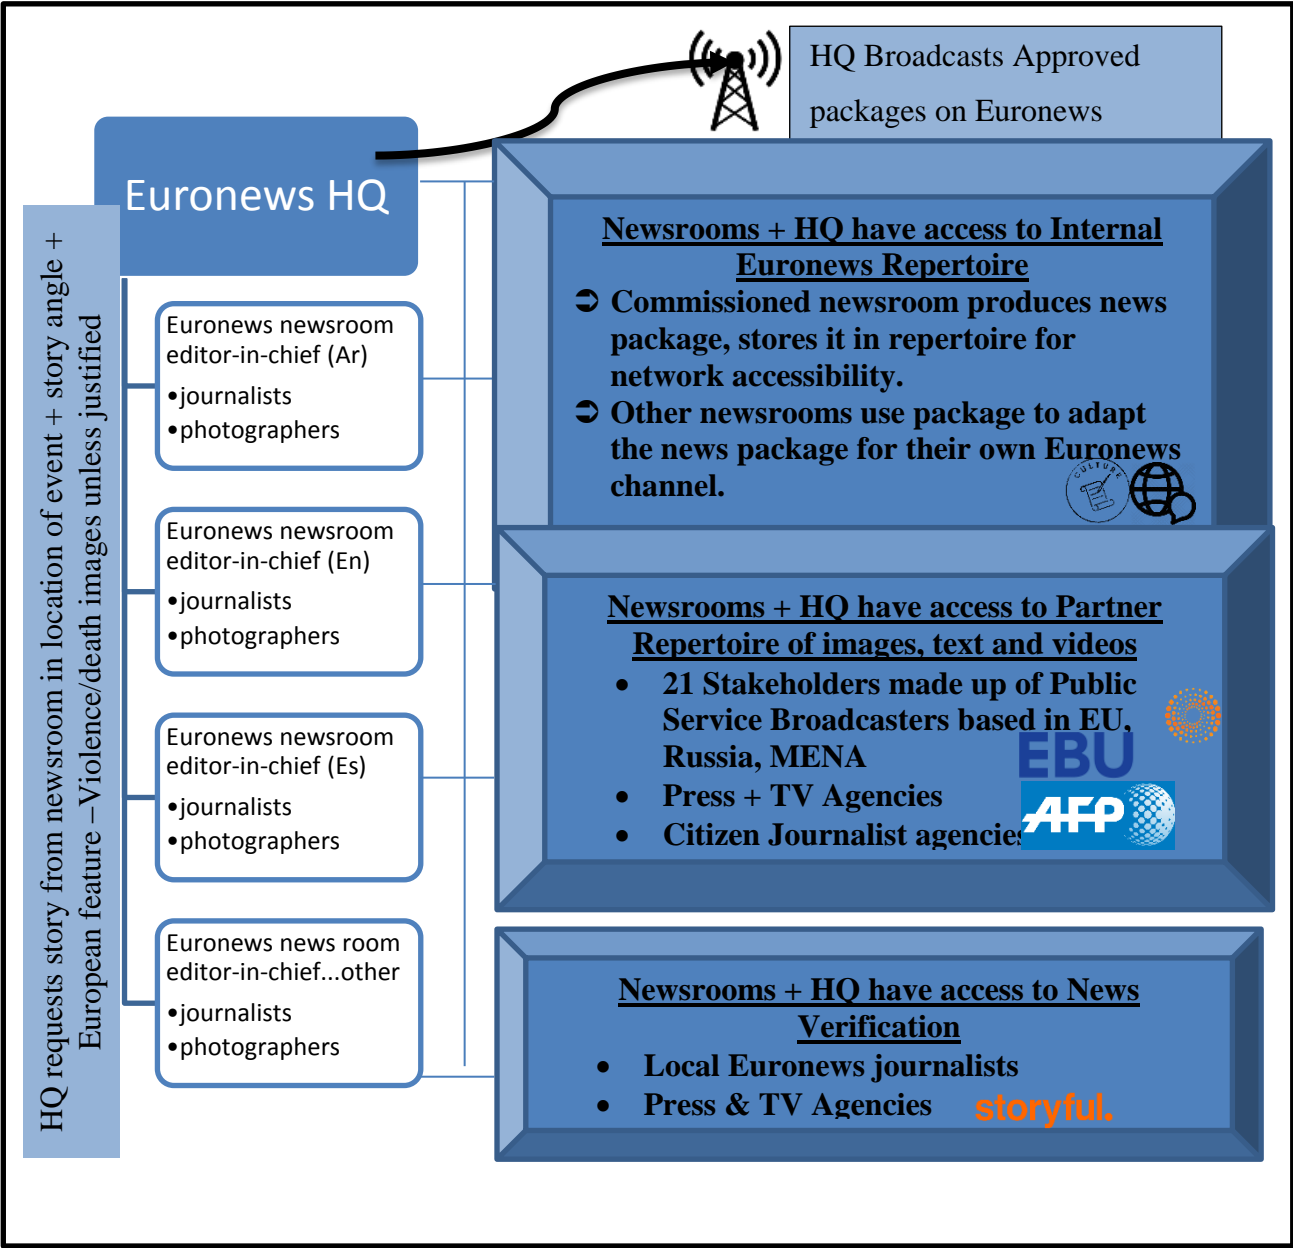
HQ Broadcasts Approved packages on Euronews

Euronews HQ

HQ requests story from newsroom in location of event + story angle + European feature –Violence/death images unless justified

Euronews newsroom editor-in-chief (Ar)
•journalists
•photographers

Euronews newsroom editor-in-chief (En)
•journalists
•photographers

Euronews newsroom editor-in-chief (Es)
•journalists
•photographers

Euronews news room editor-in-chief...other
•journalists
•photographers

Newsrooms + HQ have access to Internal Euronews Repertoire
➲ Commissioned newsroom produces news package, stores it in repertoire for network accessibility.
➲ Other newsrooms use package to adapt the news package for their own Euronews channel.

CULTURE

Newsrooms + HQ have access to Partner Repertoire of images, text and videos
• 21 Stakeholders made up of Public Service Broadcasters based in EU, Russia, MENA
• Press + TV Agencies
• Citizen Journalist agencies

EBU

AFP

Newsrooms + HQ have access to News Verification
• Local Euronews journalists
• Press & TV Agencies

storyful.